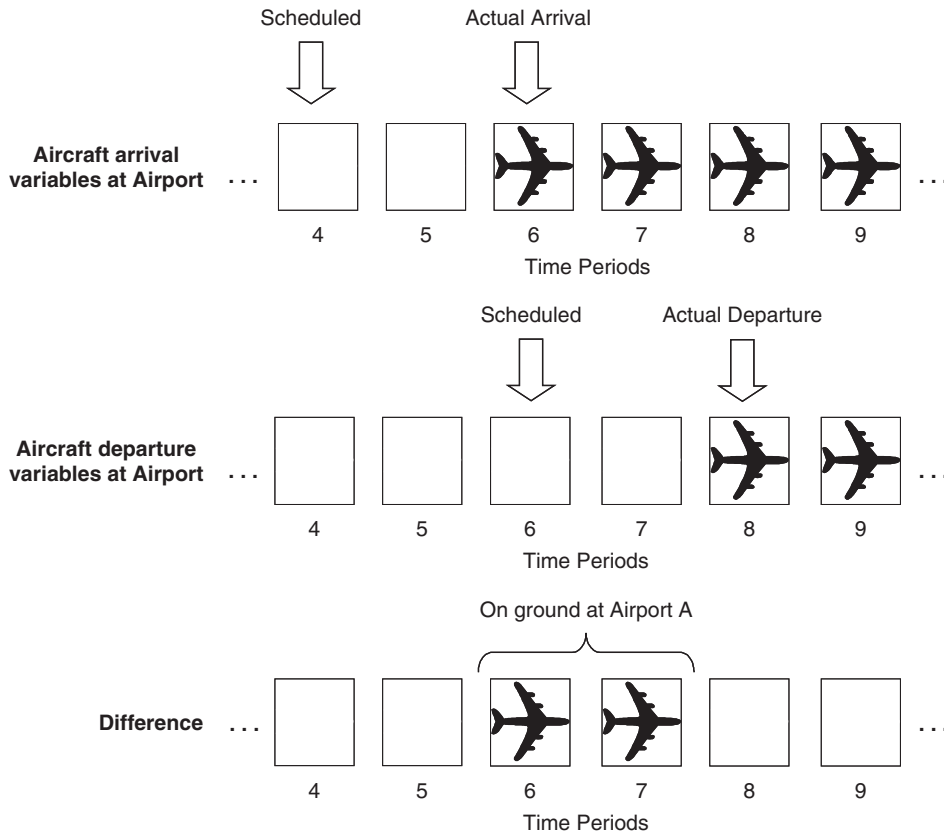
Scheduled

Actual Arrival

Aircraft arrival variables at Airport

...

...

4 5 6 7 8 9

Time Periods

Scheduled

Actual Departure

Aircraft departure variables at Airport

...

...

4 5 6 7 8 9

Time Periods

On ground at Airport A

Difference

...

...

4 5 6 7 8 9

Time Periods